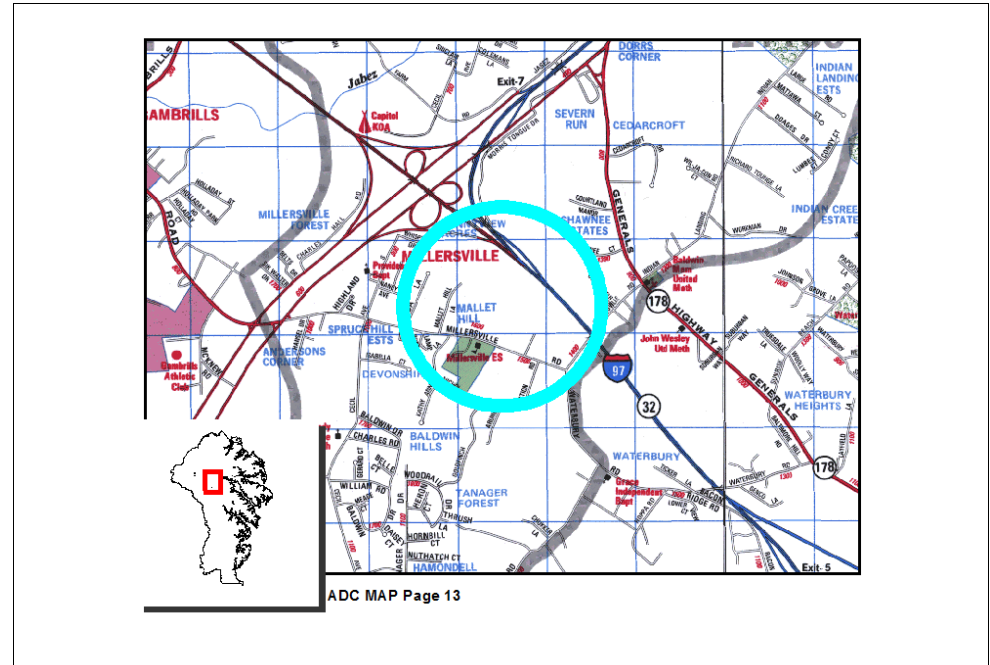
DORRS CORNER
Jabez
Exit-7
GAMBRILLS
Capitol KOA
SEVERN RUN
CEDARCROFT
INDIAN LANDING ESTS
MILLERSVILLE FOREST
SHAWNEE ESTATES
INDIAN CREEK ESTATE
MILLERSVILLE
Baldwin Mem United Meth
MALLET HILL
178
SPRUCE HILL ESTS
ANDERSONS CORNER
Millersville ES
John Wesley Utd Meth
Gambrills Athletic Club
DEVONSHIRE
97
32
WATERBURY HEIGHTS
BALDWIN HILLS
WATERBURY
178
Grace Independent Bapt
TANAGER FOREST
HAMONDELL
Exit-5
GENERALS HIGHWAY
ADC MAP Page 13